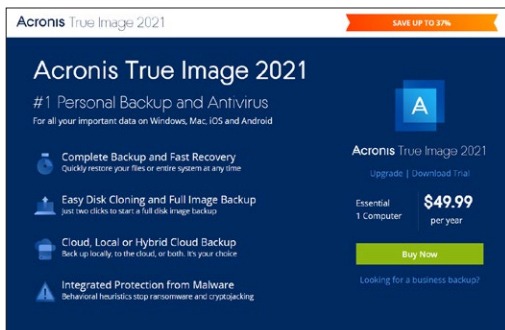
Acronis True Image 2021

SAVE UP TO 37%

Acronis True Image 2021

#1 Personal Backup and Antivirus

For all your important data on Windows, Mac, iOS and Android

Complete Backup and Fast Recovery
Quickly restore your files or entire system at any time

Easy Disk Cloning and Full Image Backup
Just two clicks to start a full disk image backup

Cloud, Local or Hybrid Cloud Backup
Back up locally, to the cloud, or both. It's your choice

Integrated Protection from Malware
Behavioral heuristics stop ransomware and cryptojacking

A

Acronis True Image 2021

Upgrade | Download Trial

Essential
1 Computer

$49.99
per year

Buy Now

Looking for a business backup?